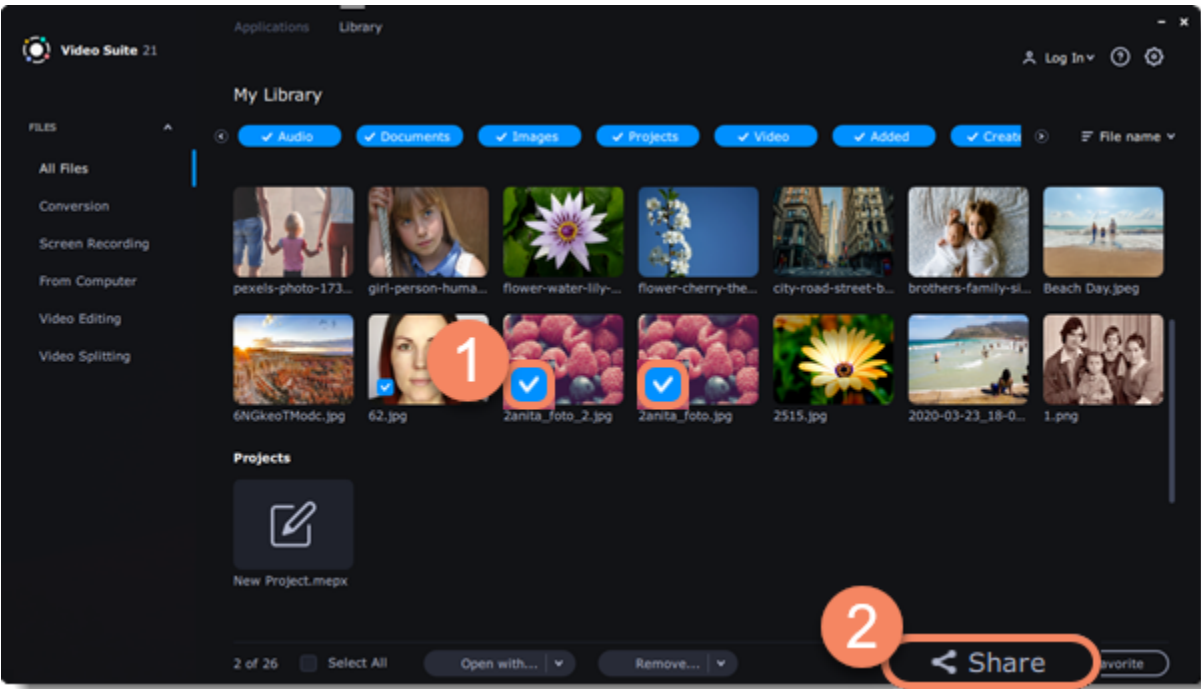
Video Suite 21

Applications Library

Log In

My Library

FILES

All Files

Conversion

Screen Recording

From Computer

Video Editing

Video Splitting

Audio Documents Images Projects Video Added Create

File name

pexels-photo-173... girl-person-huma... flower-water-lily-... flower-cherry-the... city-road-street-b... brothers-family-si... Beach Day.jpeg

6NGkeoTModc.jpg 62.jpg 2anita_foto_2.jpg 2anita_foto.jpg 2515.jpg 2020-03-23_18-0... 1.png

1

Projects

New Project.mepx

2

2 of 26 Select All Open with... Remove... Share avorite